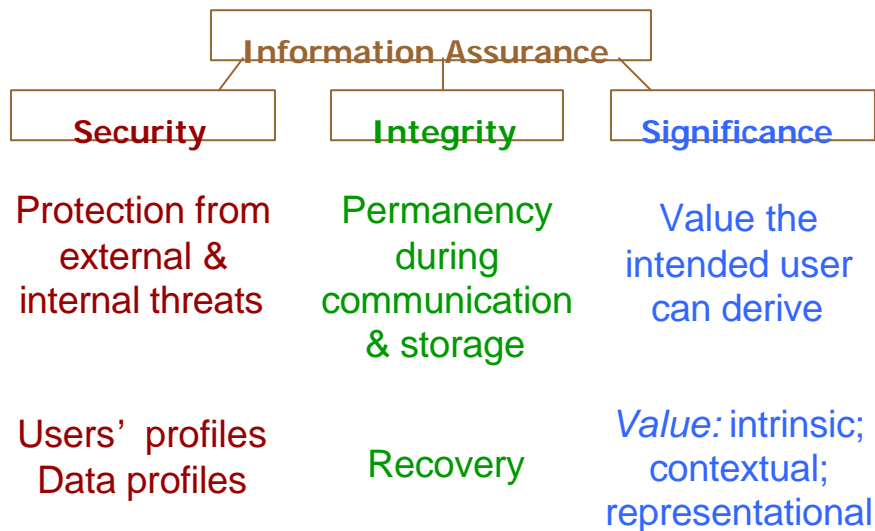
Information Assurance

Security

Integrity

Significance

Protection from external & internal threats

Permanency during communication & storage

Value the intended user can derive

Users' profiles
Data profiles

Recovery

*Value:* intrinsic; contextual; representational